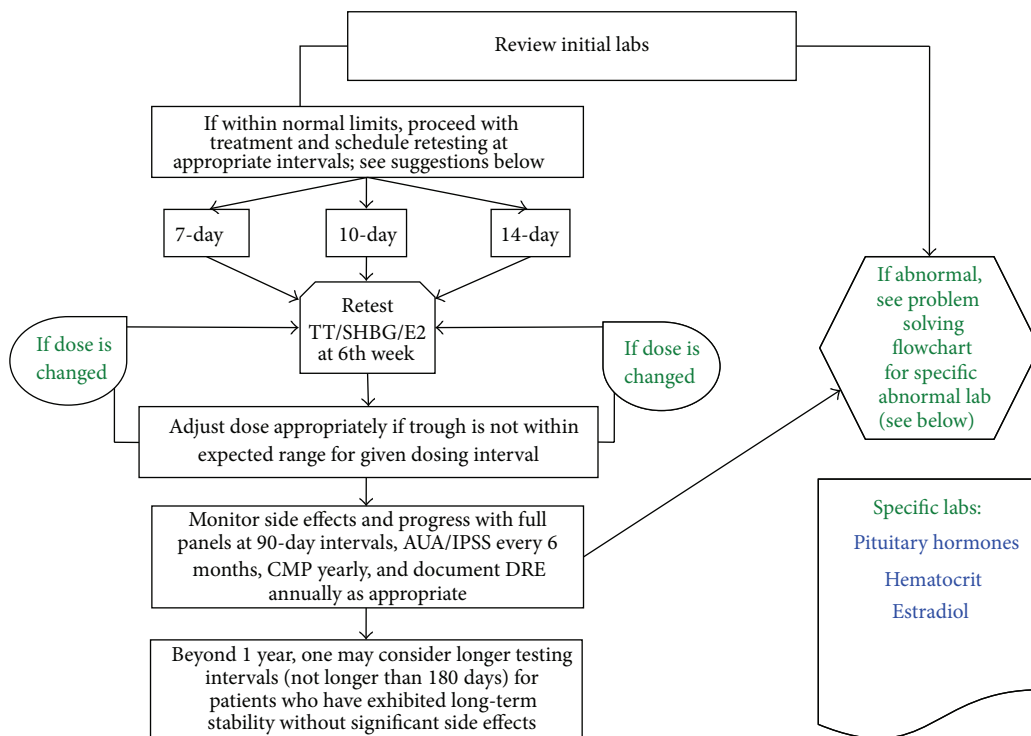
Review initial labs

If within normal limits, proceed with treatment and schedule retesting at appropriate intervals; see suggestions below

7-day

10-day

14-day

Retest TT/SHBG/E2 at 6th week

If dose is changed

If dose is changed

Adjust dose appropriately if trough is not within expected range for given dosing interval

Monitor side effects and progress with full panels at 90-day intervals, AUA/IPSS every 6 months, CMP yearly, and document DRE annually as appropriate

Beyond 1 year, one may consider longer testing intervals (not longer than 180 days) for patients who have exhibited long-term stability without significant side effects

If abnormal, see problem solving flowchart for specific abnormal lab (see below)

Specific labs:
Pituitary hormones
Hematocrit
Estradiol